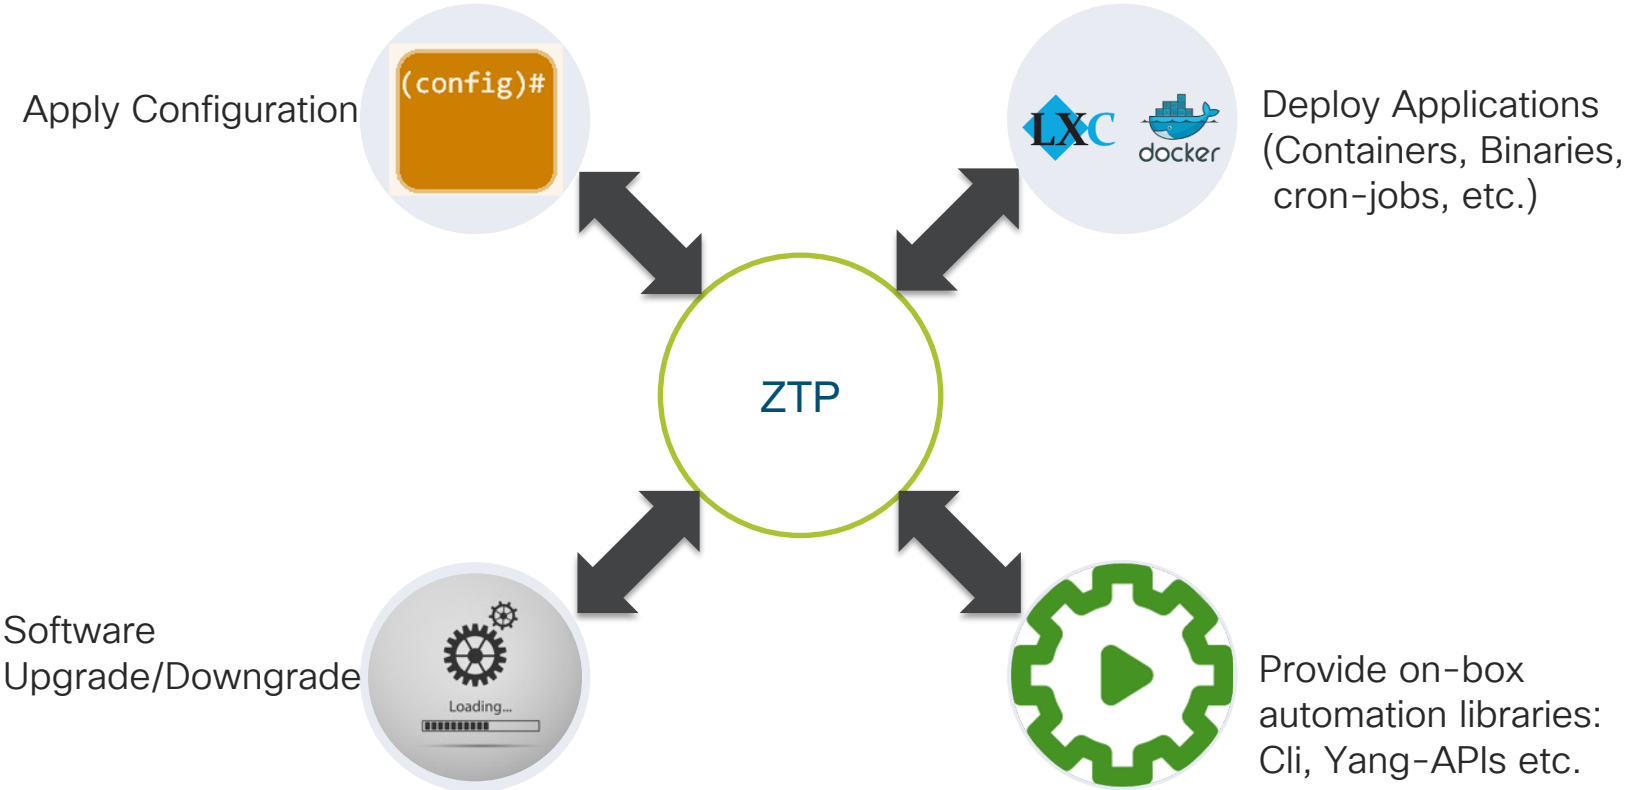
Apply Configuration

(config)#

LXC

docker

Deploy Applications (Containers, Binaries, cron-jobs, etc.)

ZTP

Software Upgrade/Downgrade

Loading...

Provide on-box automation libraries: Cli, Yang-APIs etc.